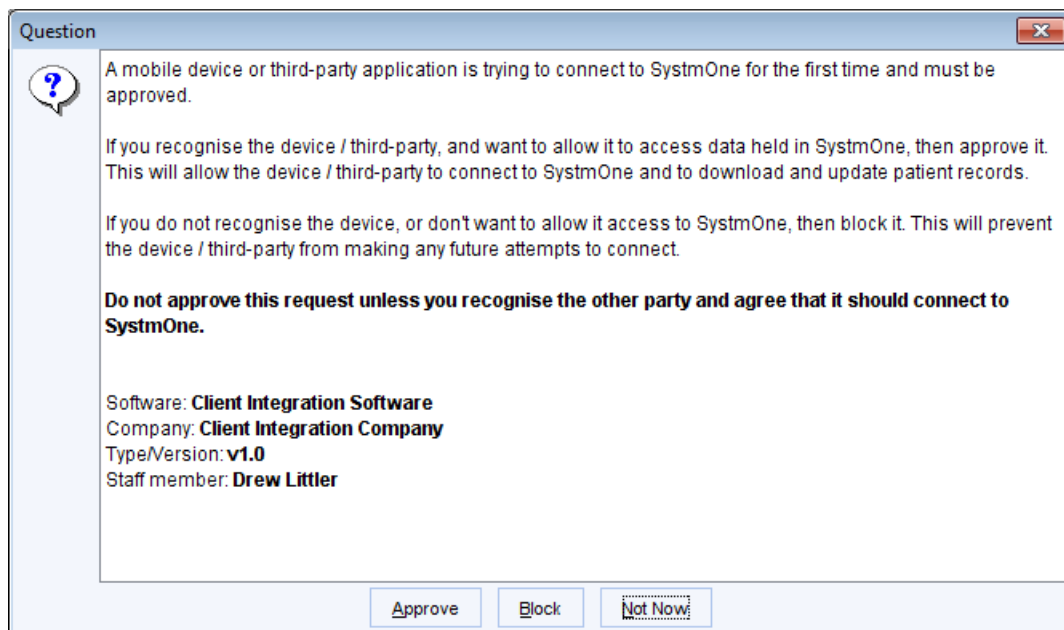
Question

A mobile device or third-party application is trying to connect to SystmOne for the first time and must be approved.

If you recognise the device / third-party, and want to allow it to access data held in SystmOne, then approve it. This will allow the device / third-party to connect to SystmOne and to download and update patient records.

If you do not recognise the device, or don't want to allow it access to SystmOne, then block it. This will prevent the device / third-party from making any future attempts to connect.

**Do not approve this request unless you recognise the other party and agree that it should connect to SystmOne.**

Software: **Client Integration Software**
Company: **Client Integration Company**
Type/Version: **v1.0**
Staff member: **Drew Littler**

Approve Block Not Now